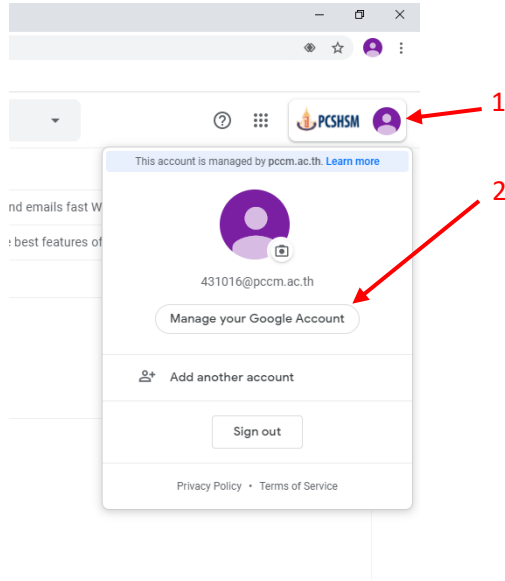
PCSHSM

1

This account is managed by pccm.ac.th. Learn more

2

nd emails fast W

e best features of

431016@pccm.ac.th

Manage your Google Account

Add another account

Sign out

Privacy Policy • Terms of Service